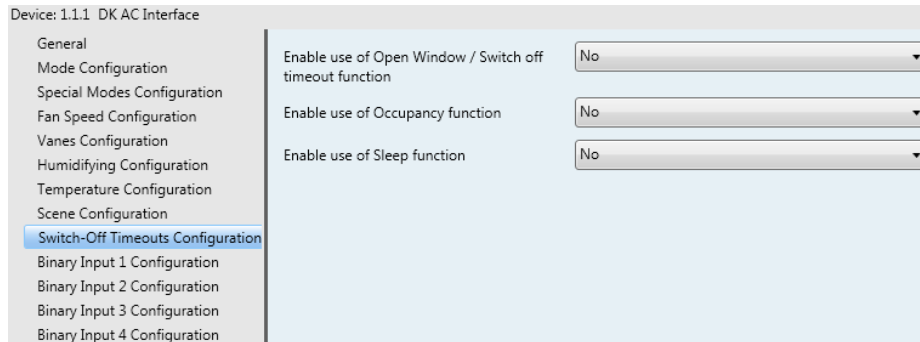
Device: 1.1.1 DK AC Interface

General
Mode Configuration
Special Modes Configuration
Fan Speed Configuration
Vanes Configuration
Humidifying Configuration
Temperature Configuration
Scene Configuration
Switch-Off Timeouts Configuration
Binary Input 1 Configuration
Binary Input 2 Configuration
Binary Input 3 Configuration
Binary Input 4 Configuration

Enable use of Open Window / Switch off timeout function | No
Enable use of Occupancy function | No
Enable use of Sleep function | No